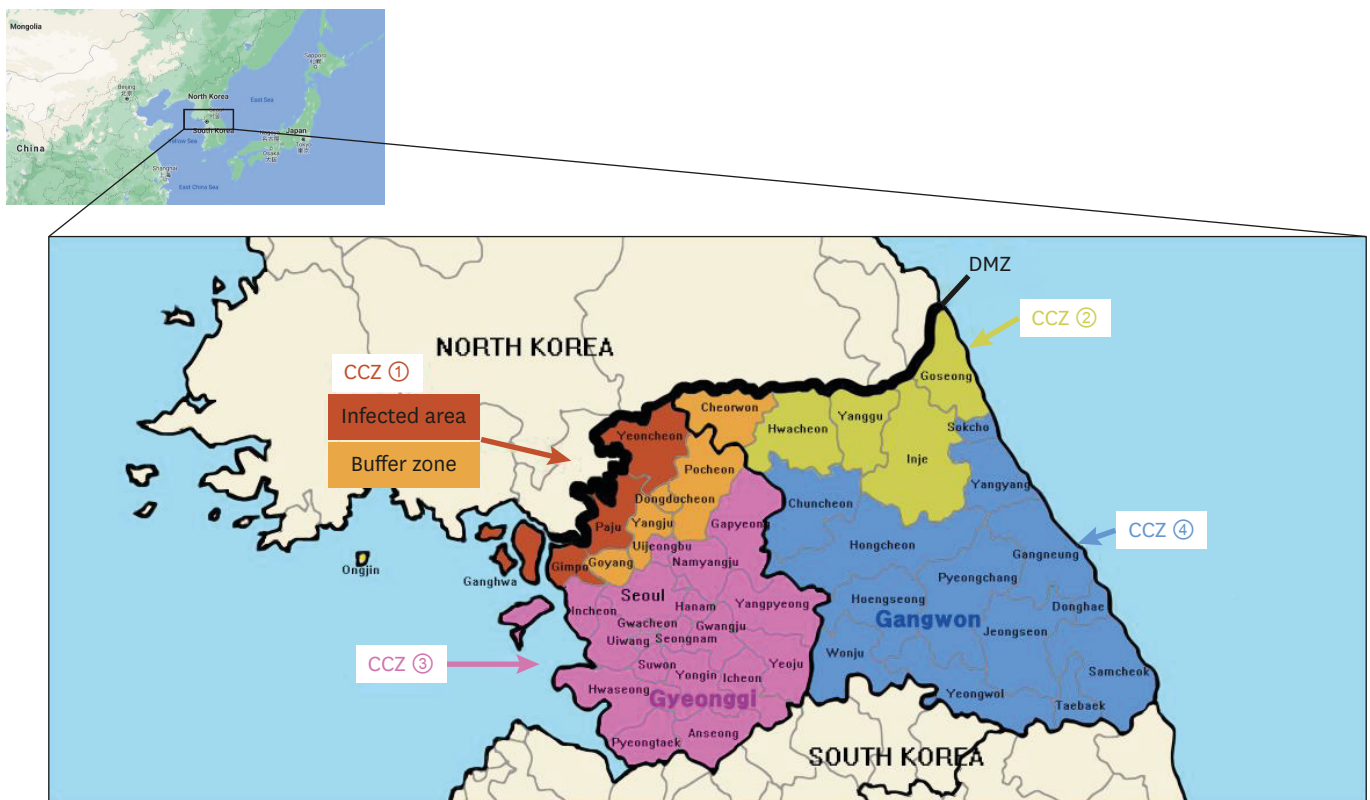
Mongolia
North Korea
East Sea
Beijing
South Korea
Japan
China
Yellow Sea
Tokyo
Osaka
Shanghai
East China Sea

DMZ
CCZ ②
NORTH KOREA
CCZ ①
Infected area
Buffer zone
Cheorwon
Yeoncheon
Hwacheon
Yanggu
Goseong
Sokcho
Inje
Pocheon
Dongducheon
Yangyang
Chuncheon
Paju
Yangju
Gapyeong
CCZ ④
Uijeongbu
Hongcheon
Gangneung
Ongjin
Ganghwa
Gimpo
Goyang
Namyangju
Pyeongchang
Seoul
Hoengseong
Donghae
Incheon
Hanam
Yangpyeong
Gwacheon
Gwangju
Gangwon
Jeongseon
Uiwang
Seongnam
CCZ ③
Wonju
Suwon
Yeoju
Yongin
Icheon
Samcheok
Hwaseong
Gyeonggi
Yeongwol
Taebaek
Anseong
Pyeongtaek
SOUTH KOREA